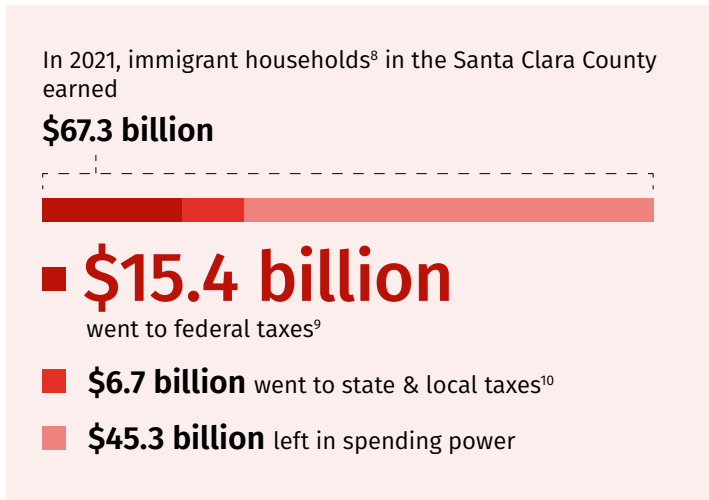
In 2021, immigrant households$^{8}$ in the Santa Clara County earned

$67.3 billion

$15.4 billion went to federal taxes$^{9}$

$6.7 billion went to state & local taxes$^{10}$

$45.3 billion left in spending power